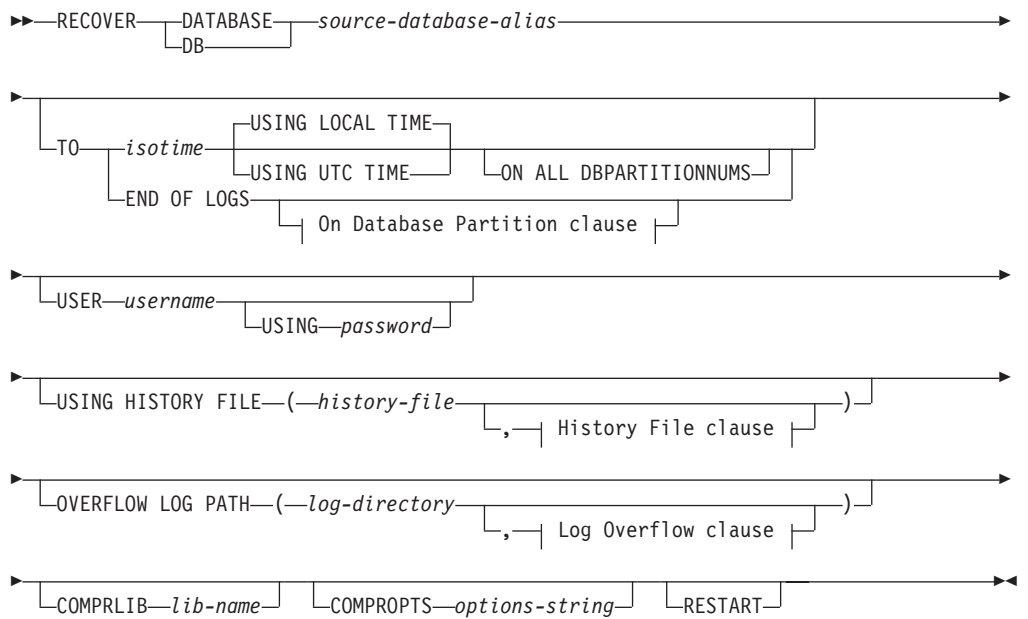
RECOVER DATABASE source-database-alias
DB

TO isotime USING LOCAL TIME
USING UTC TIME ON ALL DBPARTITIONNUMS
END OF LOGS On Database Partition clause

USER username
USING password

USING HISTORY FILE ( history-file )
, History File clause

OVERFLOW LOG PATH ( log-directory )
, Log Overflow clause

COMPRLIB lib-name COMPROPTS options-string RESTART